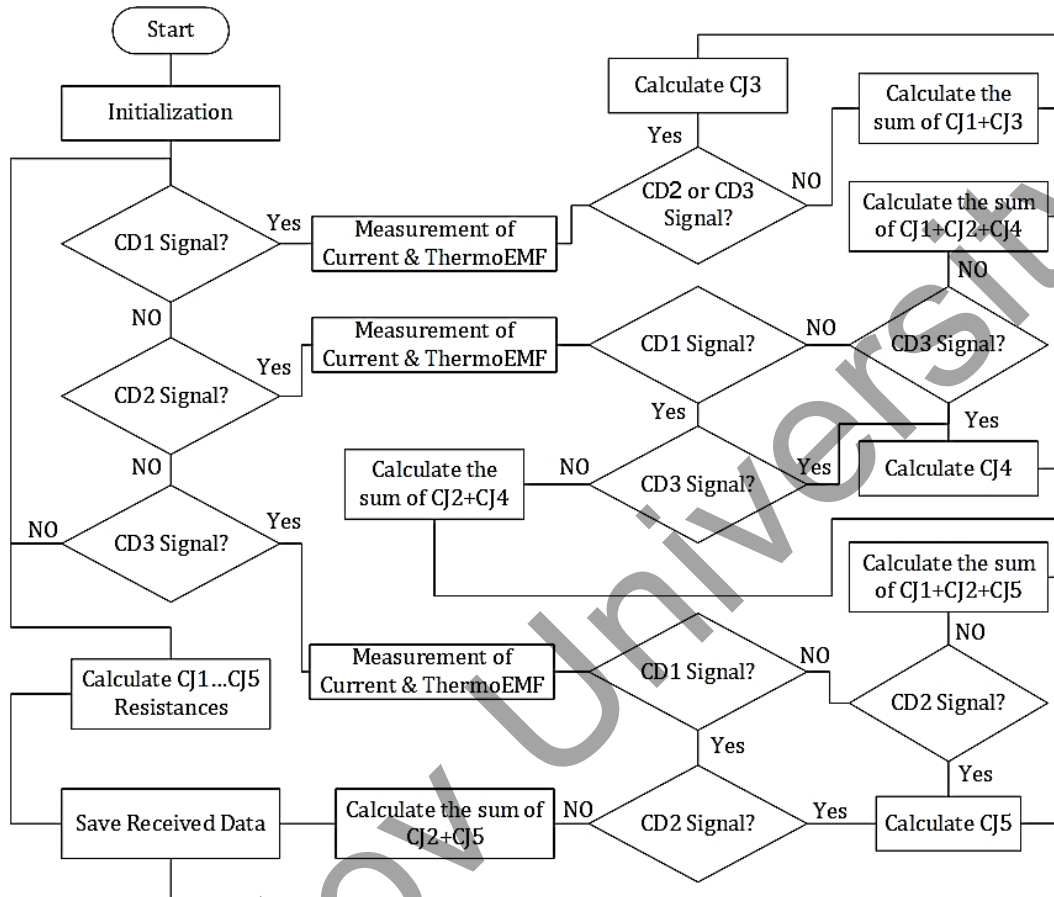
Start

Initialization

Calculate CJ3

Calculate the sum of CJ1+CJ3

Yes

NO

CD2 or CD3 Signal?

CD1 Signal?

Yes

Measurement of Current & ThermoEMF

Calculate the sum of CJ1+CJ2+CJ4

NO

NO

Measurement of Current & ThermoEMF

CD1 Signal?

NO

CD3 Signal?

Yes

CD2 Signal?

Yes

Yes

NO

Calculate the sum of CJ2+CJ4

NO

CD3 Signal?

Yes

Calculate CJ4

NO

CD3 Signal?

Yes

Calculate the sum of CJ1+CJ2+CJ5

NO

Calculate CJ1…CJ5 Resistances

Measurement of Current & ThermoEMF

CD1 Signal?

NO

CD2 Signal?

Yes

Yes

Save Received Data

Calculate the sum of CJ2+CJ5

NO

CD2 Signal?

Yes

Calculate CJ5

Ov Univers